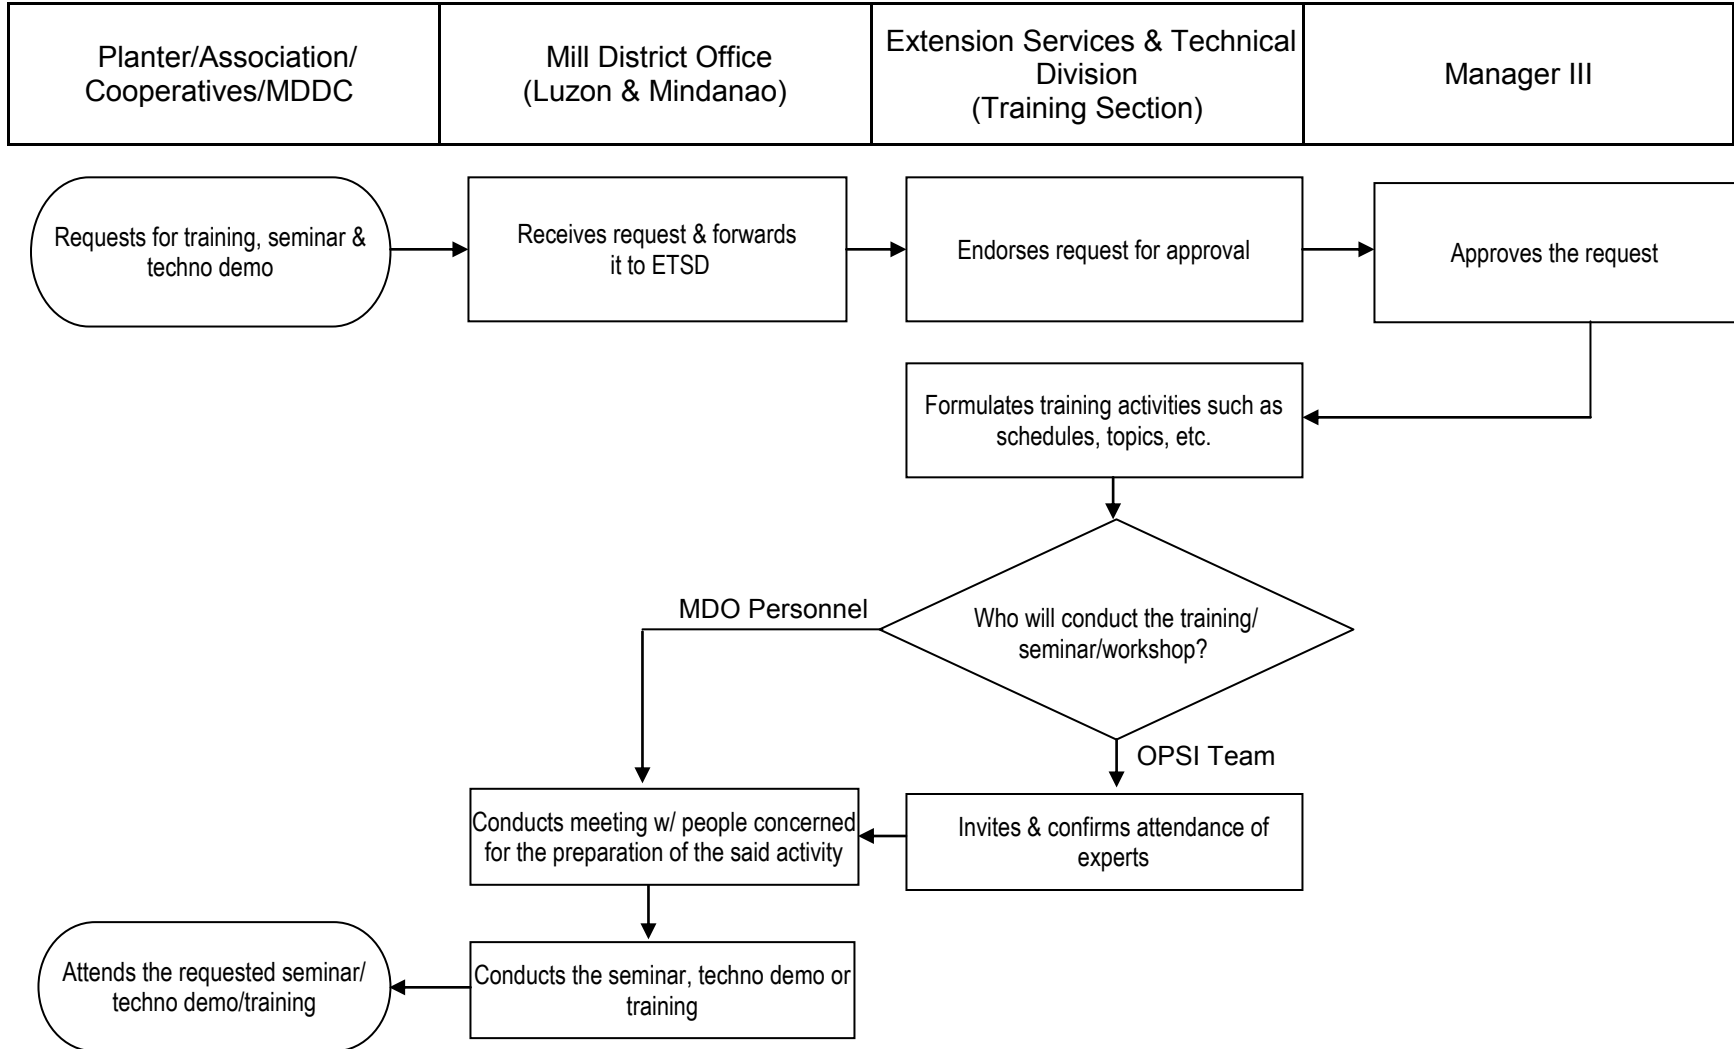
| Planter/Association/ Cooperatives/MDDC | Mill District Office (Luzon & Mindanao) | Extension Services & Technical Division (Training Section) | Manager III |
|---|---|---|---|

Requests for training, seminar & techno demo

Receives request & forwards it to ETSD

Endorses request for approval

Approves the request

Formulates training activities such as schedules, topics, etc.

Who will conduct the training/ seminar/workshop?

MDO Personnel

OPSI Team

Invites & confirms attendance of experts

Conducts meeting w/ people concerned for the preparation of the said activity

Conducts the seminar, techno demo or training

Attends the requested seminar/ techno demo/training